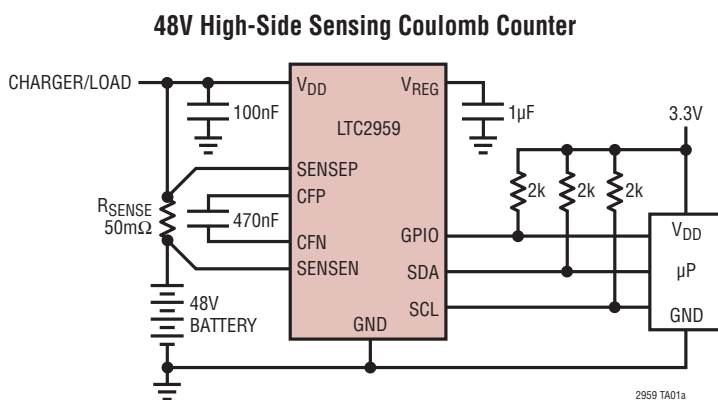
48V High-Side Sensing Coulomb Counter

CHARGER/LOAD

100nF

$V_{DD}$

$V_{REG}$

1µF

LTC2959

3.3V

SENSEP

CFP

$R_{SENSE}$
50mΩ

470nF

CFN

SENSEN

GPIO

SDA

SCL

GND

2k

2k

2k

$V_{DD}$

µP

GND

48V
BATTERY

2959 TA01a